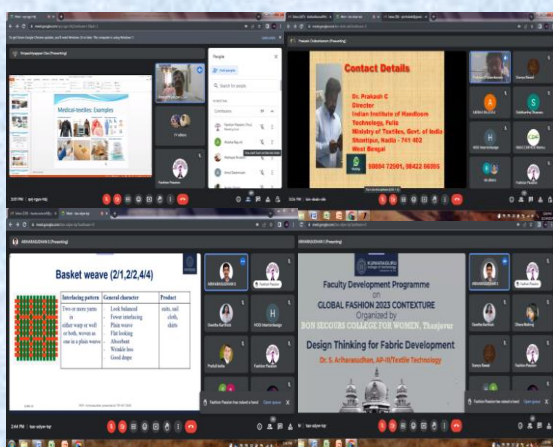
Medical textiles: Examples

Contact Details

Dr. Prakash C
Director
Indian Institute of Handloom Technology, Fulia
Ministry of Textiles, Govt. of India
Shantipur, Nadia - 741 402
West Bengal

99064 72001, 98422 06095

People

Basket weave (2/1,2/2,4/4)

| Interlacing pattern | General character | Product |
|---|---|---|
| Two or more yarns in either warp or weft or both, woven as one in a plain weave | Look balanced, Fewer interlacing, Plain weave, Flat looking, Absorbent, Wrinkle less, Good drape | suits, sail cloth, skirts |

Faculty Development Programme
on
GLOBAL FASHION 2023 CONTEXTURE
Organized by
BON SECOURS COLLEGE FOR WOMEN, Thanjavur

Design Thinking for Fabric Development
Dr. S. Ariharasudhan, AP/Textile Technology

Fashion Passion